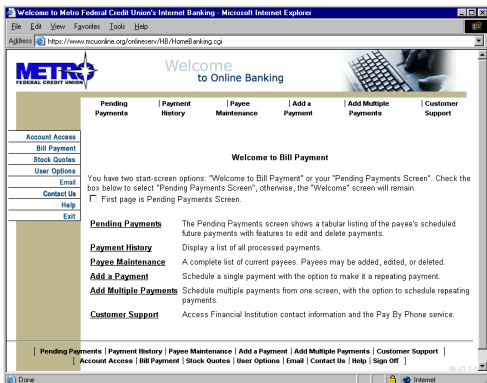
Welcome to Metro Federal Credit Union's Internet Banking - Microsoft Internet Explorer

File Edit View Favorites Tools Help

Address https://www.mcuonline.org/onlineserv/HB/HomeBanking.cgi

METRO FEDERAL CREDIT UNION

Welcome to Online Banking

| Pending Payments | Payment History | Payee Maintenance | Add a Payment | Add Multiple Payments | Customer Support |

Account Access
Bill Payment
Stock Quotes
User Options
Email
Contact Us
Help
Exit

Welcome to Bill Payment

You have two start-screen options: "Welcome to Bill Payment" or your "Pending Payments Screen". Check the box below to select "Pending Payments Screen", otherwise, the "Welcome" screen will remain.

First page is Pending Payments Screen.

| Pending Payments | The Pending Payments screen shows a tabular listing of the payee's scheduled future payments with features to edit and delete payments. |
|---|---|
| Payment History | Display a list of all processed payments. |
| Payee Maintenance | A complete list of current payees. Payees may be added, edited, or deleted. |
| Add a Payment | Schedule a single payment with the option to make it a repeating payment. |
| Add Multiple Payments | Schedule multiple payments from one screen, with the option to schedule repeating payments. |
| Customer Support | Access Financial Institution contact information and the Pay By Phone service. |

| Pending Payments | Payment History | Payee Maintenance | Add a Payment | Add Multiple Payments | Customer Support |
| Account Access | Bill Payment | Stock Quotes | User Options | Email | Contact Us | Help | Sign Off |

Done

Internet